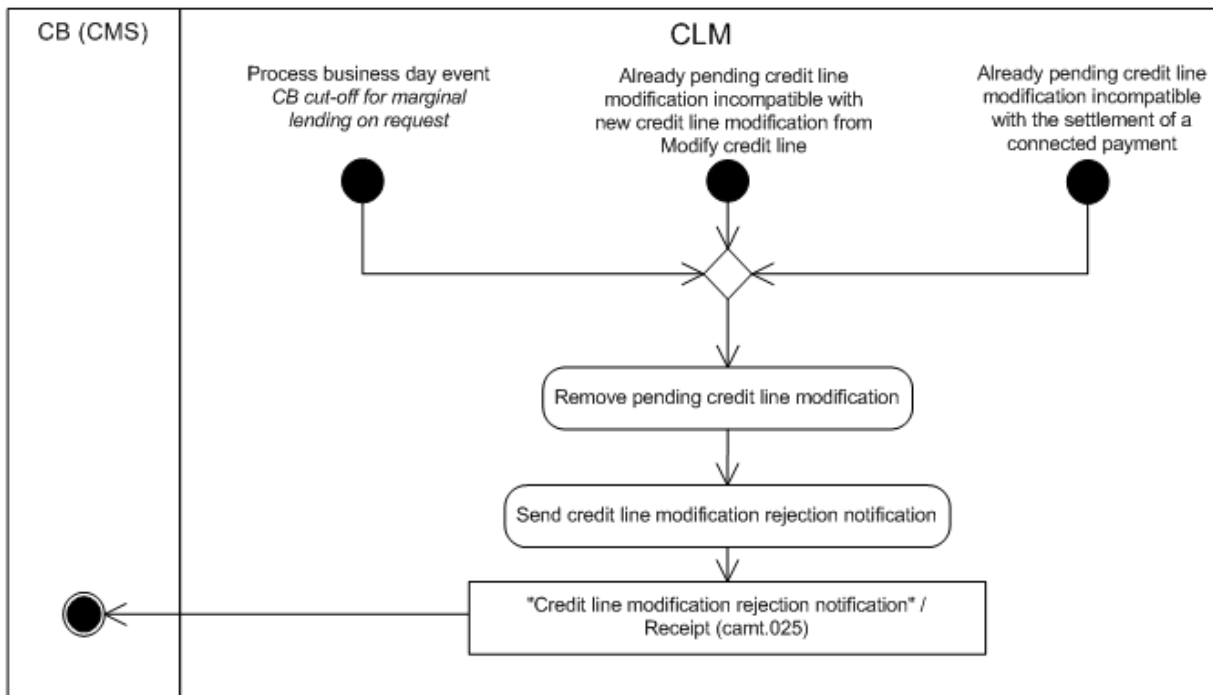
CB (CMS)

CLM

Process business day event
*CB cut-off for marginal lending on request*

Already pending credit line modification incompatible with new credit line modification from Modify credit line

Already pending credit line modification incompatible with the settlement of a connected payment

Remove pending credit line modification

Send credit line modification rejection notification

"Credit line modification rejection notification" / Receipt (camt.025)